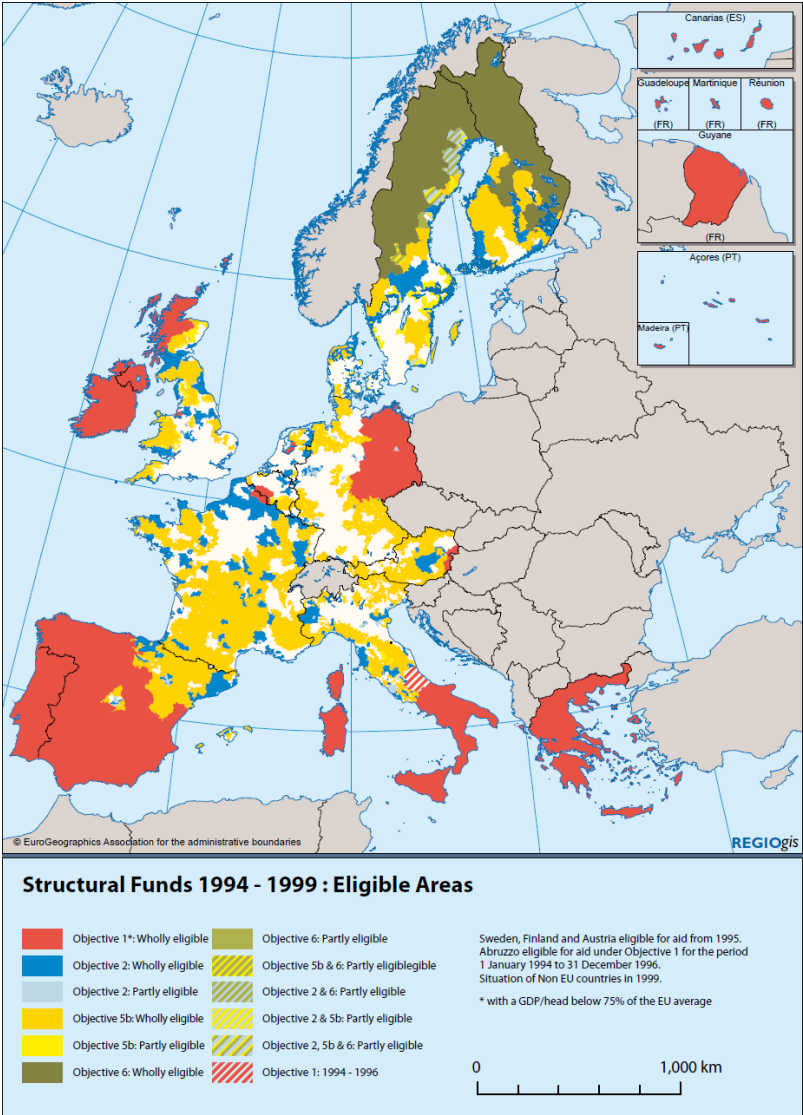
Canarias (ES)

Guadeloupe (FR)

Martinique (FR)

Réunion (FR)

Guyane (FR)

Açores (PT)

Madeira (PT)

© EuroGeographics Association for the administrative boundaries

REGIOgis

Structural Funds 1994 - 1999 : Eligible Areas

Objective 1*: Wholly eligible
Objective 2: Wholly eligible
Objective 2: Partly eligible
Objective 5b: Wholly eligible
Objective 5b: Partly eligible
Objective 6: Wholly eligible
Objective 6: Partly eligible
Objective 5b & 6: Partly eligiblegible
Objective 2 & 6: Partly eligible
Objective 2 & 5b: Partly eligible
Objective 2, 5b & 6: Partly eligible
Objective 1: 1994 - 1996

Sweden, Finland and Austria eligible for aid from 1995. Abruzzo eligible for aid under Objective 1 for the period 1 January 1994 to 31 December 1996. Situation of Non EU countries in 1999.

* with a GDP/head below 75% of the EU average

0 1,000 km